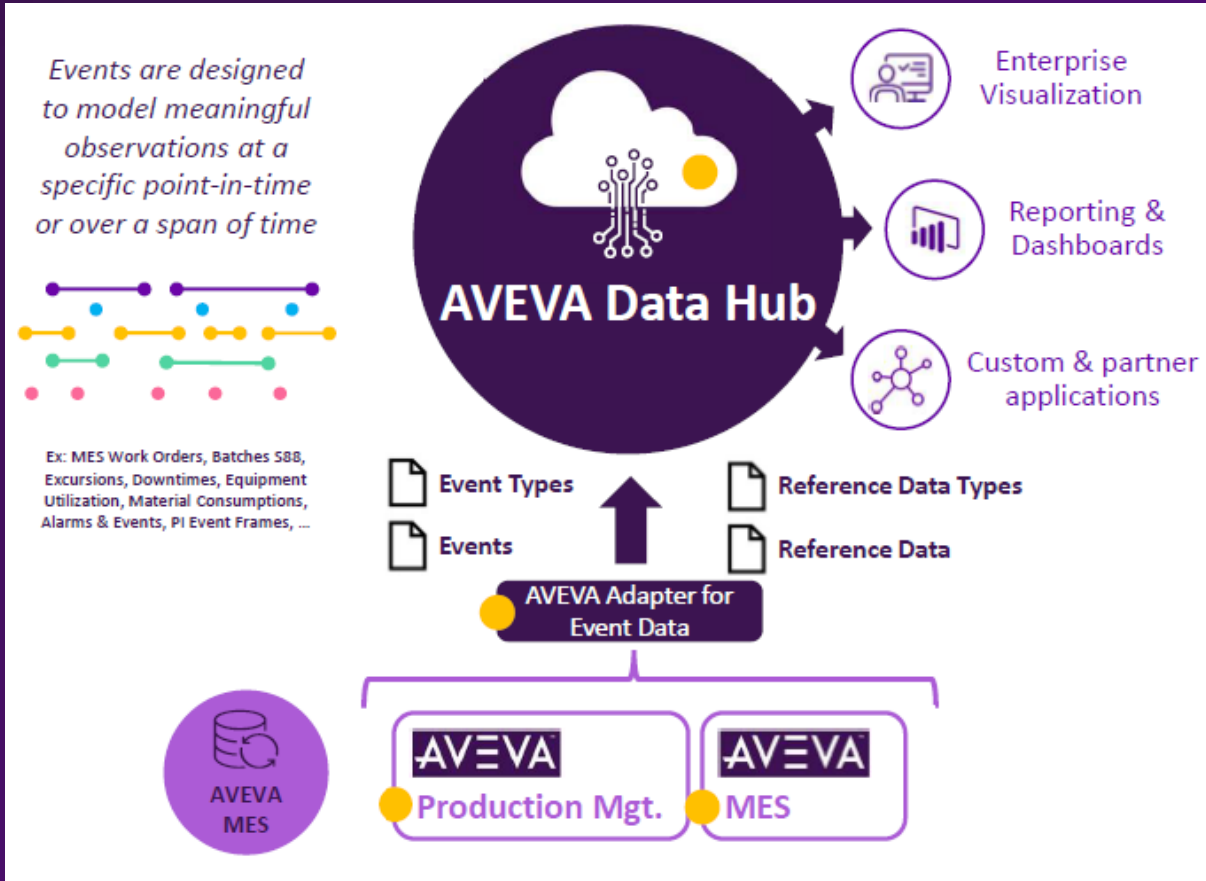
Events are designed to model meaningful observations at a specific point-in-time or over a span of time

Ex: MES Work Orders, Batches S88, Excursions, Downtimes, Equipment Utilization, Material Consumptions, Alarms & Events, PI Event Frames, ...

AVEVA Data Hub

Enterprise Visualization

Reporting & Dashboards

Custom & partner applications

Event Types

Events

Reference Data Types

Reference Data

AVEVA Adapter for Event Data

AVEVA MES

AVEVA
Production Mgt.

AVEVA
MES